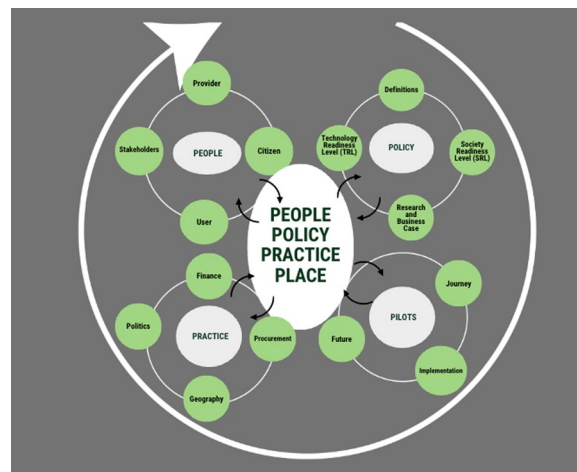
Provider
Stakeholders
PEOPLE
Citizen
User

Definitions
Technology Readiness Level (TRL)
POLICY
Society Readiness Level (SRL)
Research and Business Case

PEOPLE
POLICY
PRACTICE
PLACE

Finance
Politics
PRACTICE
Procurement
Geography

Journey
Future
PILOTS
Implementation